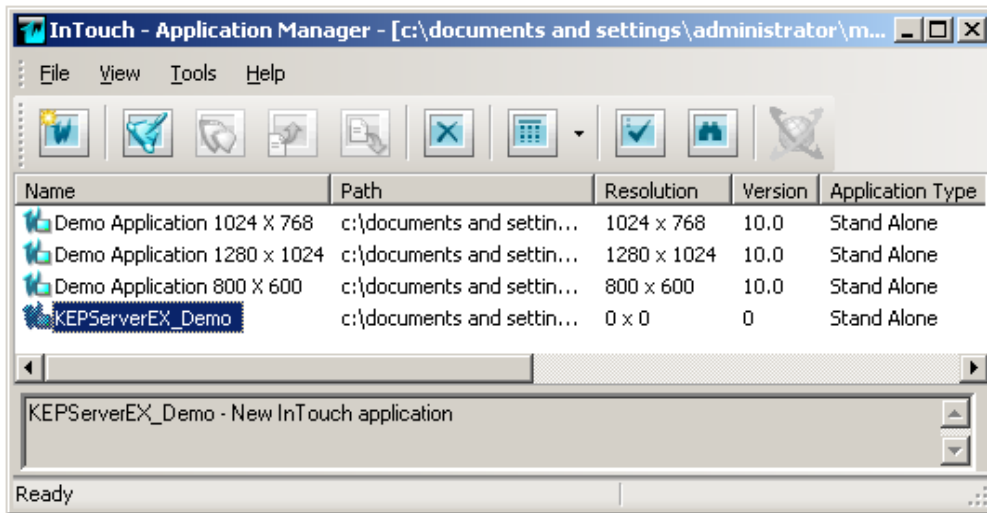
InTouch - Application Manager - [c:\documents and settings\administrator\m...

File View Tools Help

| Name | Path | Resolution | Version | Application Type |
|---|---|---|---|---|
| Demo Application 1024 X 768 | c:\documents and settin... | 1024 x 768 | 10.0 | Stand Alone |
| Demo Application 1280 x 1024 | c:\documents and settin... | 1280 x 1024 | 10.0 | Stand Alone |
| Demo Application 800 X 600 | c:\documents and settin... | 800 x 600 | 10.0 | Stand Alone |
| KEPServerEX_Demo | c:\documents and settin... | 0 x 0 | 0 | Stand Alone |

KEPServerEX_Demo - New InTouch application

Ready